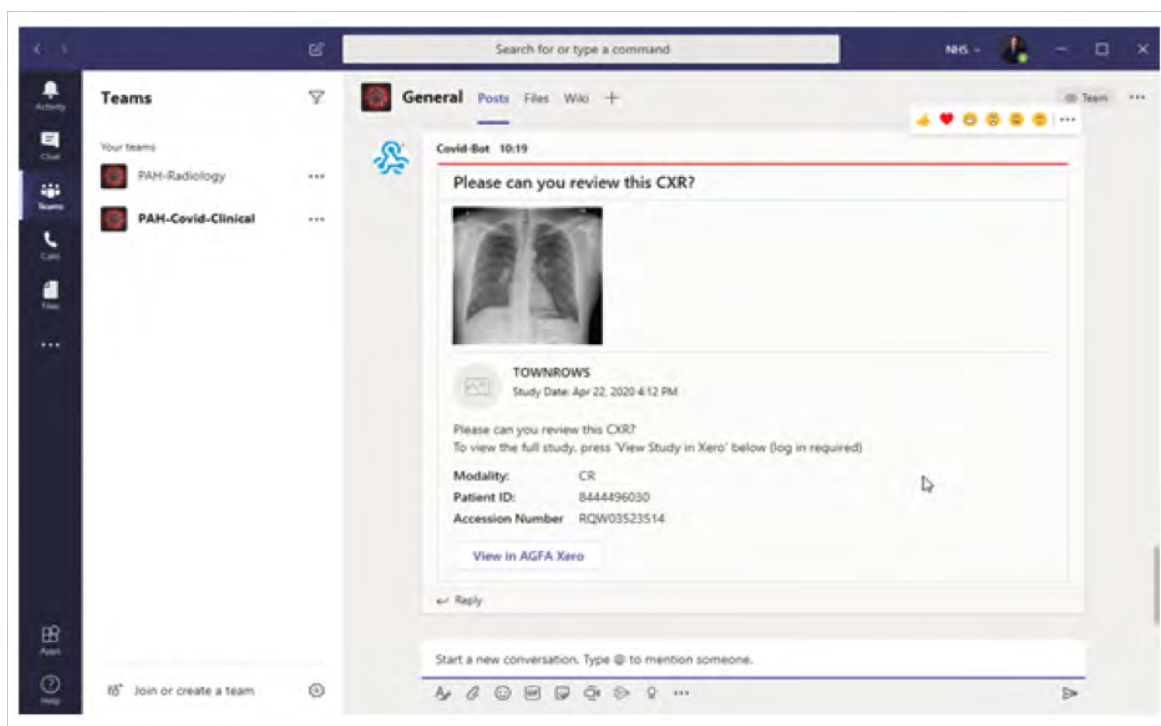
Search for or type a command

NHS

Activity

Chat

Teams

Calls

Files

...

Apps

Help

Teams

Your teams

PAH-Radiology ...

PAH-Covid-Clinical ...

Join or create a team

General Posts Files Wiki +

Team ...

Covid-Bot 10:19

Please can you review this CXR?

TOWNROWS

Study Date: Apr 22, 2020 4:12 PM

Please can you review this CXR?
To view the full study, press 'View Study in Xero' below (log in required)

Modality: CR
Patient ID: 8444496030
Accession Number RQW03523514

View in AGFA Xero

Reply

Start a new conversation. Type @ to mention someone.